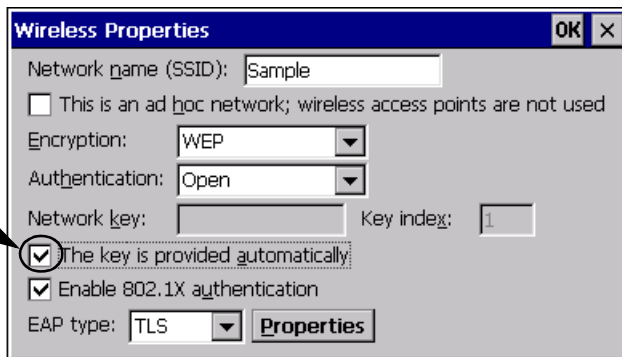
Wireless Properties
OK ×
Network name (SSID): Sample
This is an ad hoc network; wireless access points are not used
Encryption: WEP
Authentication: Open
Network key:
Key index: 1
The key is provided automatically
Enable 802.1X authentication
EAP type: TLS
Properties